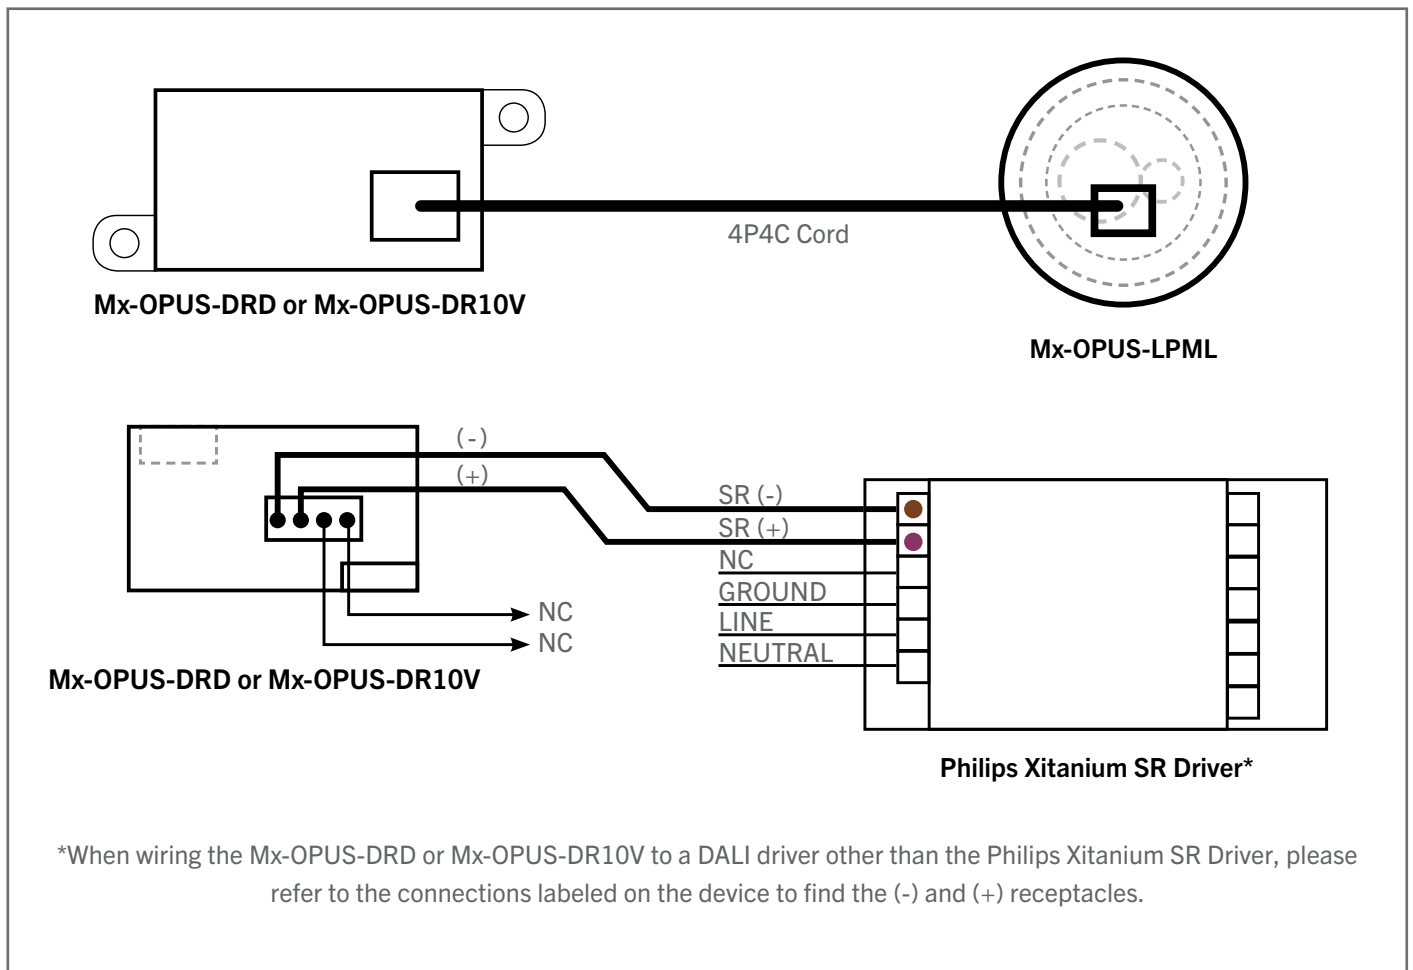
4P4C Cord

Mx-OPUS-DRD or Mx-OPUS-DR10V

Mx-OPUS-LPML

(-)

(+)

SR (-)

SR (+)

NC

GROUND

LINE

NEUTRAL

NC

NC

Mx-OPUS-DRD or Mx-OPUS-DR10V

Philips Xitanium SR Driver*

*When wiring the Mx-OPUS-DRD or Mx-OPUS-DR10V to a DALI driver other than the Philips Xitanium SR Driver, please refer to the connections labeled on the device to find the (-) and (+) receptacles.